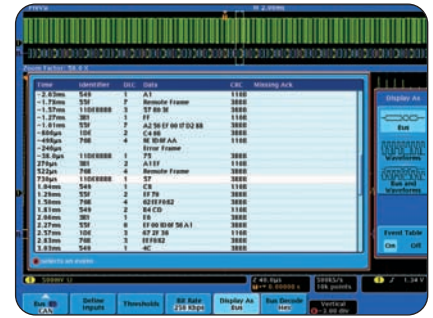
Zoom Factor: 50 X

| Time | Identifier | DLC | Data | CRC | Missing Ack |
|---|---|---|---|---|---|
| −2.03ms | 549 | 1 | 47 | 1108 | |
| −1.75ms | 55F | 7 | Remote Frame | 3888 | |
| −1.57ms | 11DE8888 | 3 | 57 8B 3E | 1108 | |
| −1.27ms | 3B1 | 1 | FF | 1108 | |
| −1.01ms | 55F | 7 | A2 58 CF 00 17 D2 8B | 3888 | |
| −806µs | 10E | 2 | C4 86 | 1108 | |
| −498µs | 74E | 4 | 4E 1D 8F AA | 1108 | |
| −240µs | | | Error Frame | | |
| −36.0µs | 11DE8888 | 1 | 75 | 3888 | |
| 270µs | 3B1 | 2 | A1 5F | 1108 | |
| 522µs | 74E | 4 | Remote Frame | 3888 | |
| 730µs | 11DE8888 | 1 | 57 | 3888 | |
| 1.04ms | 549 | 1 | C8 | 1108 | |
| 1.26ms | 55F | 2 | EF 78 | 3888 | |
| 1.59ms | 74E | 4 | 02 EF F8 E2 | 3888 | |
| 1.81ms | 549 | 2 | 84 CD | 1108 | |
| 2.06ms | 3B1 | 1 | F6 | 3888 | |
| 2.27ms | 55F | 6 | EF 00 8D 0F 58 A1 | 3888 | |
| 2.57ms | 10E | 3 | 67 2F 38 | 1108 | |
| 2.83ms | 74E | 3 | EE F8 E2 | 3888 | |
| 3.03ms | 549 | 1 | 4C | 3888 | |

selects an event

Display As
Bus
Waveforms
Bus and Waveforms

Event Table
On Off

5000V
−2.40µs
100k points
1.34 V

Bus B1 CAN
Define Inputs
Thresholds
Bit Rate 250 Kbps
Display As Bus
Bus Decode Hex
Vertical 1.00 div